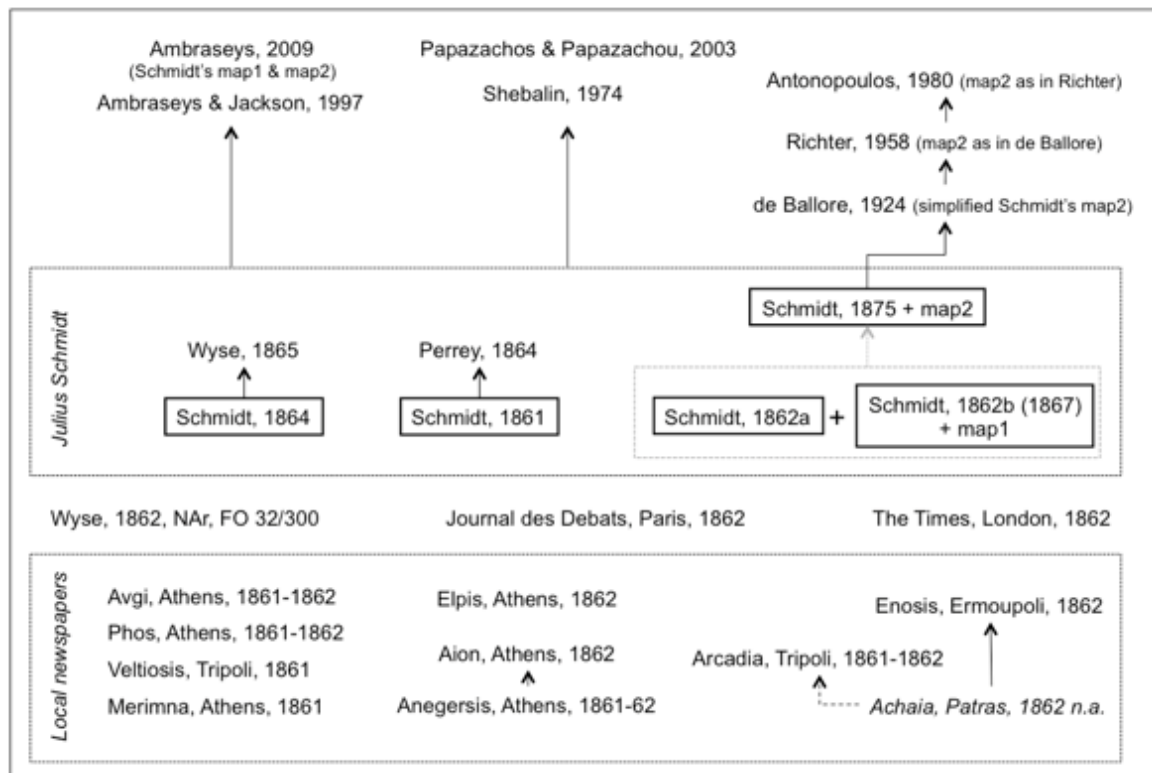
Ambraseys, 2009 (Schmidt's map1 & map2)
Ambraseys & Jackson, 1997

Papazachos & Papazachou, 2003
Shebalin, 1974

Antonopoulos, 1980 (map2 as in Richter)
Richter, 1958 (map2 as in de Ballore)
de Ballore, 1924 (simplified Schmidt's map2)

Julius Schmidt

Schmidt, 1875 + map2

Wyse, 1865
Schmidt, 1864

Perrey, 1864
Schmidt, 1861

Schmidt, 1862a + Schmidt, 1862b (1867) + map1

Wyse, 1862, NAr, FO 32/300
Journal des Debats, Paris, 1862
The Times, London, 1862

Local newspapers

Avgi, Athens, 1861-1862
Phos, Athens, 1861-1862
Veltiosis, Tripoli, 1861
Merimna, Athens, 1861

Elpis, Athens, 1862
Aion, Athens, 1862
Anegersis, Athens, 1861-62

Enosis, Ermoupoli, 1862
Arcadia, Tripoli, 1861-1862
Achaia, Patras, 1862 n.a.